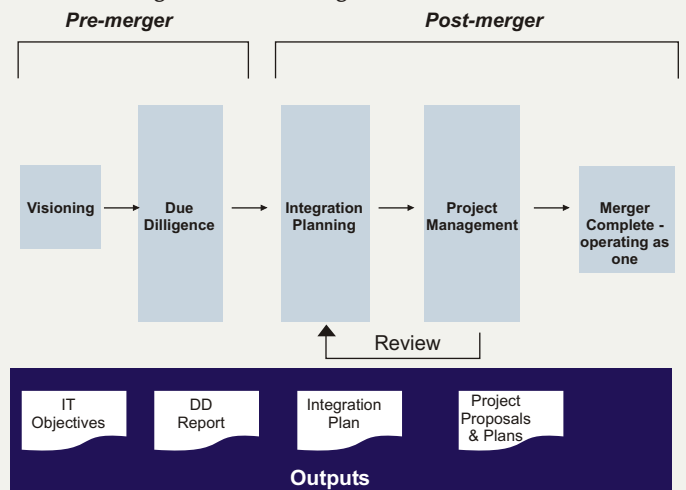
Pre-merger

Post-merger

Visioning

Due Dilligence

Integration Planning

Project Management

Merger Complete - operating as one

Review

IT Objectives

DD Report

Integration Plan

Project Proposals & Plans

Outputs